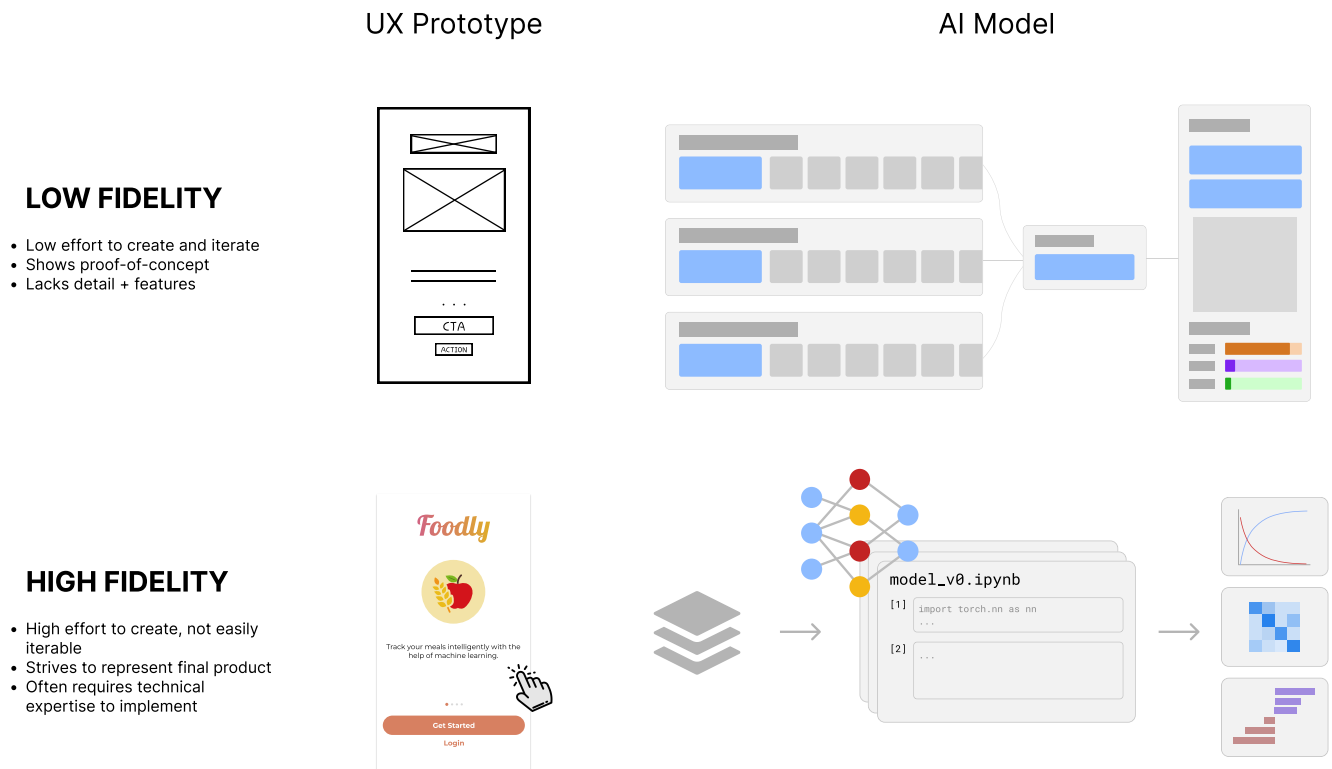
UX Prototype

AI Model

LOW FIDELITY

- Low effort to create and iterate
- Shows proof-of-concept
- Lacks detail + features

...

CTA

ACTION

HIGH FIDELITY

- High effort to create, not easily iterable
- Strives to represent final product
- Often requires technical expertise to implement

Foodly

Track your meals intelligently with the help of machine learning.

Get Started

Login

model_v0.ipynb

[1] import torch.nn as nn
...

[2] ...